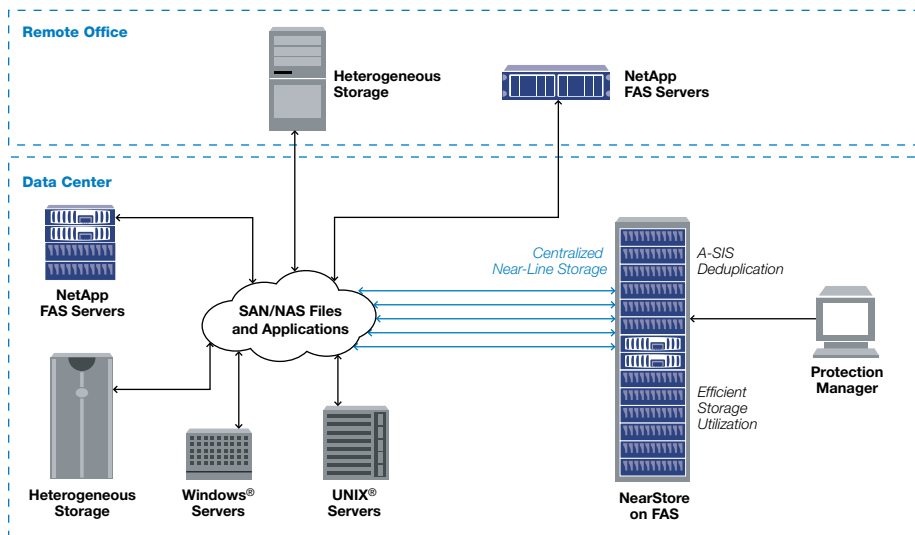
Remote Office

Heterogeneous Storage

NetApp FAS Servers

Data Center

NetApp FAS Servers

SAN/NAS Files and Applications

Centralized Near-Line Storage

A-SIS Deduplication

Protection Manager

Efficient Storage Utilization

Heterogeneous Storage

Windows® Servers

UNIX® Servers

NearStore on FAS